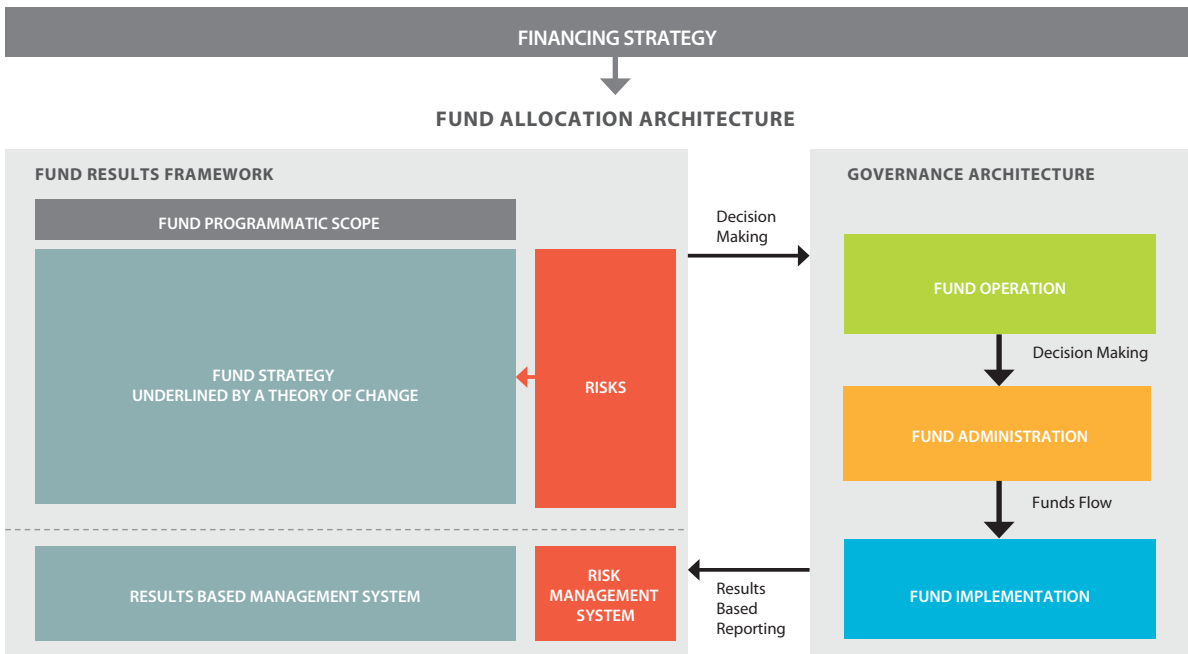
FINANCING STRATEGY

FUND ALLOCATION ARCHITECTURE

FUND RESULTS FRAMEWORK

FUND PROGRAMMATIC SCOPE

FUND STRATEGY
UNDERLINED BY A THEORY OF CHANGE

RISKS

RESULTS BASED MANAGEMENT SYSTEM

RISK MANAGEMENT SYSTEM

Decision Making

Results Based Reporting

GOVERNANCE ARCHITECTURE

FUND OPERATION

Decision Making

FUND ADMINISTRATION

Funds Flow

FUND IMPLEMENTATION